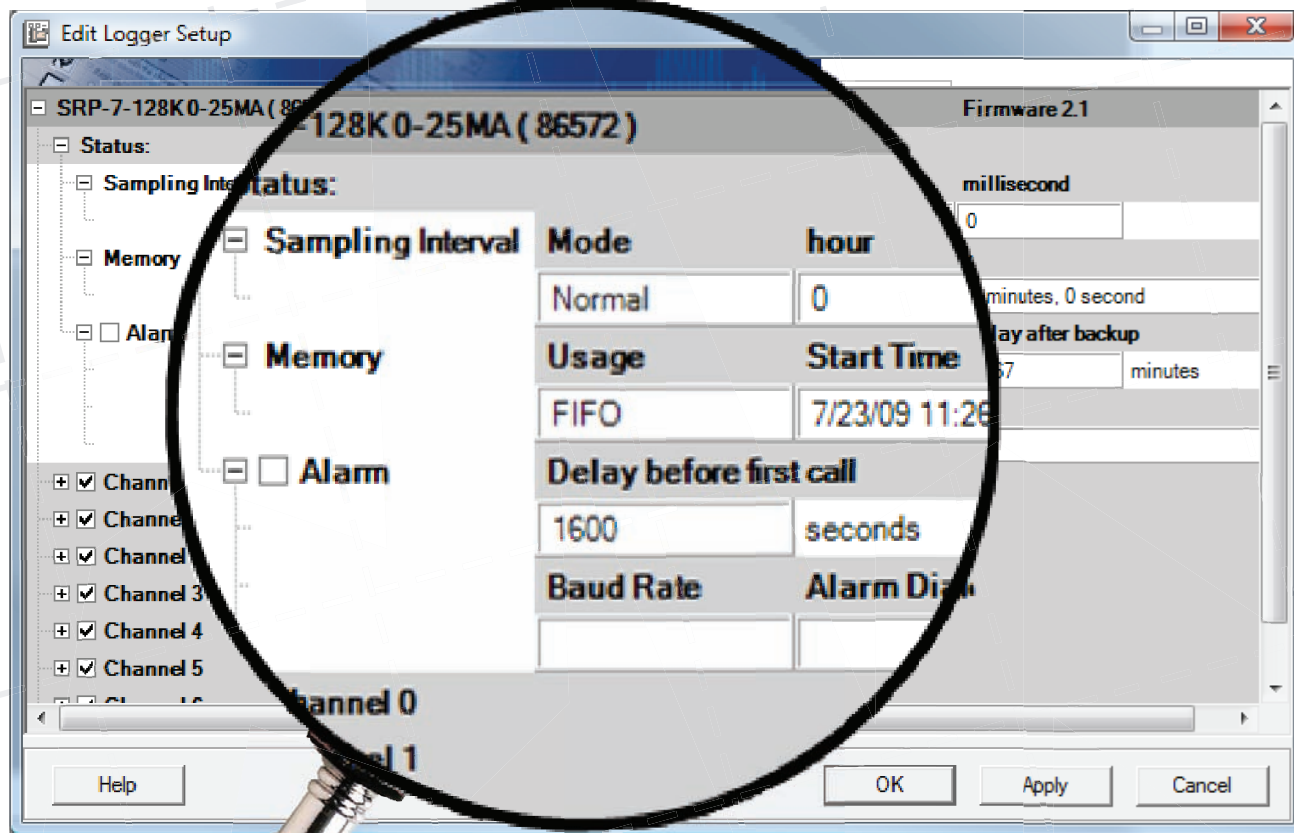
Edit Logger Setup

SRP-7-128K0-25MA ( 86

-128K0-25MA ( 86572 )

Firmware 2.1

Status:

Sampling Int

Status:

millisecond

0

Sampling Interval

Mode

hour

Normal

0

minutes, 0 second

Memory

Memory

Usage

Start Time

lay after backup

57

minutes

FIFO

7/23/09 11:26

Alar

Alarm

Delay before first call

1600

seconds

Baud Rate

Alarm Dia

Channel

Channel

Channel

Channel 3

Channel 4

Channel 5

hannel 0

l 1

Help

OK

Apply

Cancel